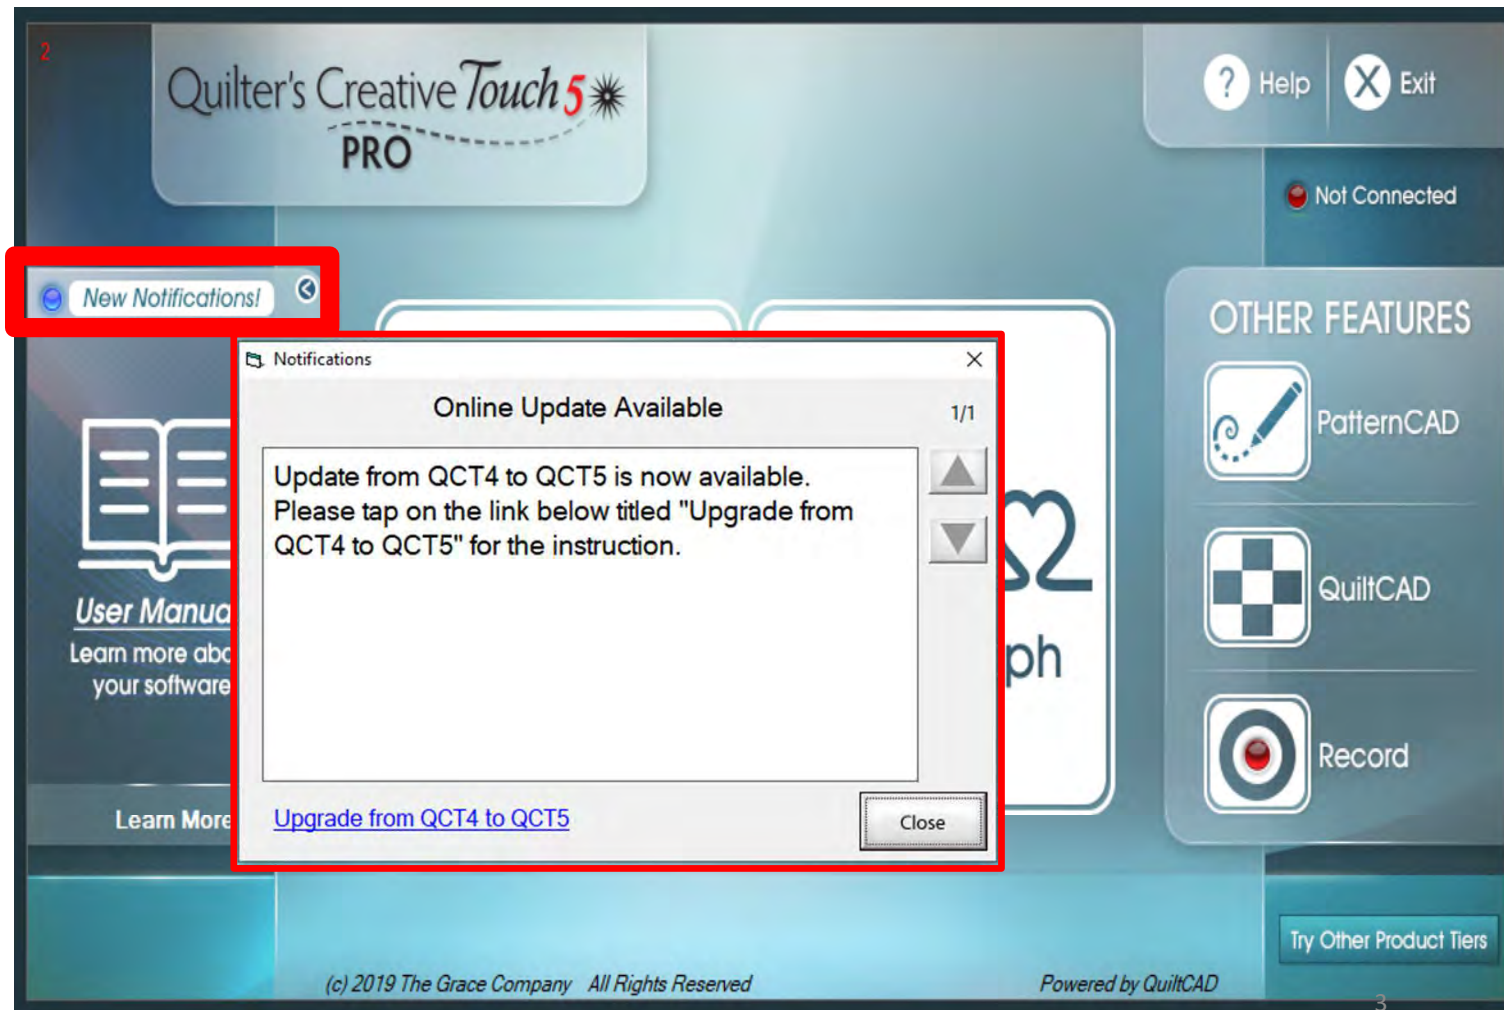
2

Quilter's Creative Touch 5
PRO

Help
Exit

Not Connected

New Notifications!

OTHER FEATURES

PatternCAD

QuiltCAD

Record

User Manua
Learn more abo
your software

Learn More

ph

Notifications

Online Update Available

1/1

Update from QCT4 to QCT5 is now available. Please tap on the link below titled "Upgrade from QCT4 to QCT5" for the instruction.

Upgrade from QCT4 to QCT5

Close

Try Other Product Tiers

(c) 2019 The Grace Company All Rights Reserved

Powered by QuiltCAD

3